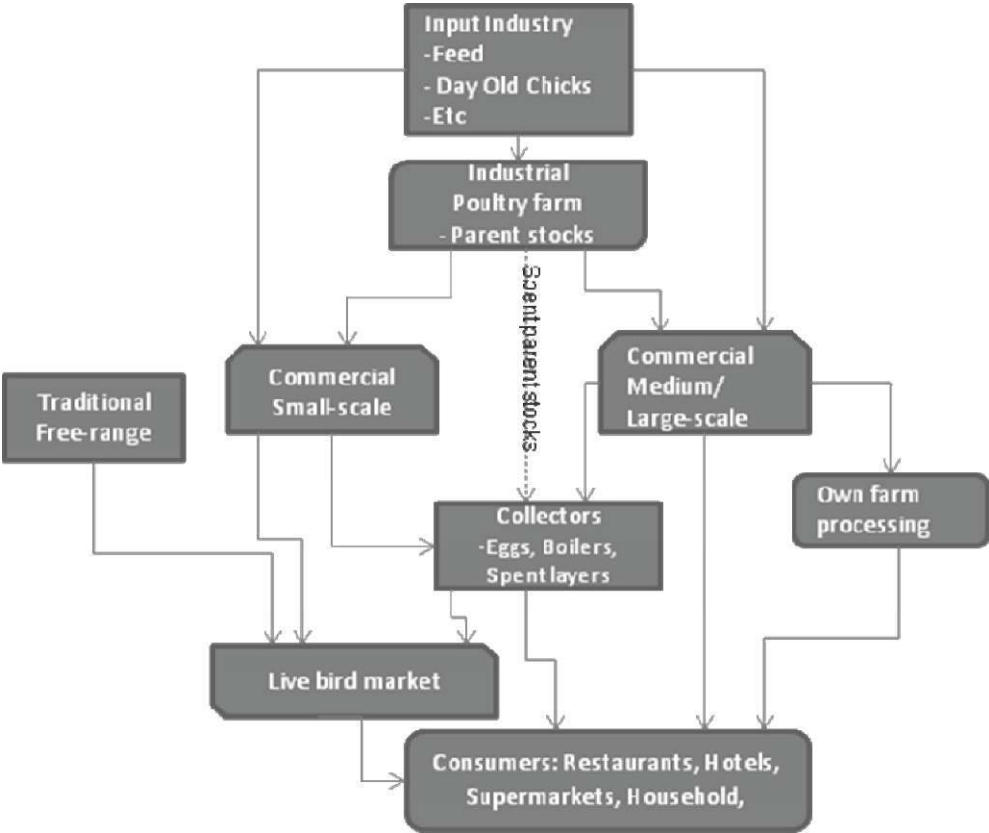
Input Industry
-Feed
- Day Old Chicks
-Etc

Industrial
Poultry farm
- Parent stocks

Spent parent stocks

Traditional
Free-range

Commercial
Small-scale

Commercial
Medium/
Large-scale

Own farm
processing

Collectors
-Eggs, Boilers,
Spent layers

Live bird market

Consumers: Restaurants, Hotels,
Supermarkets, Household,